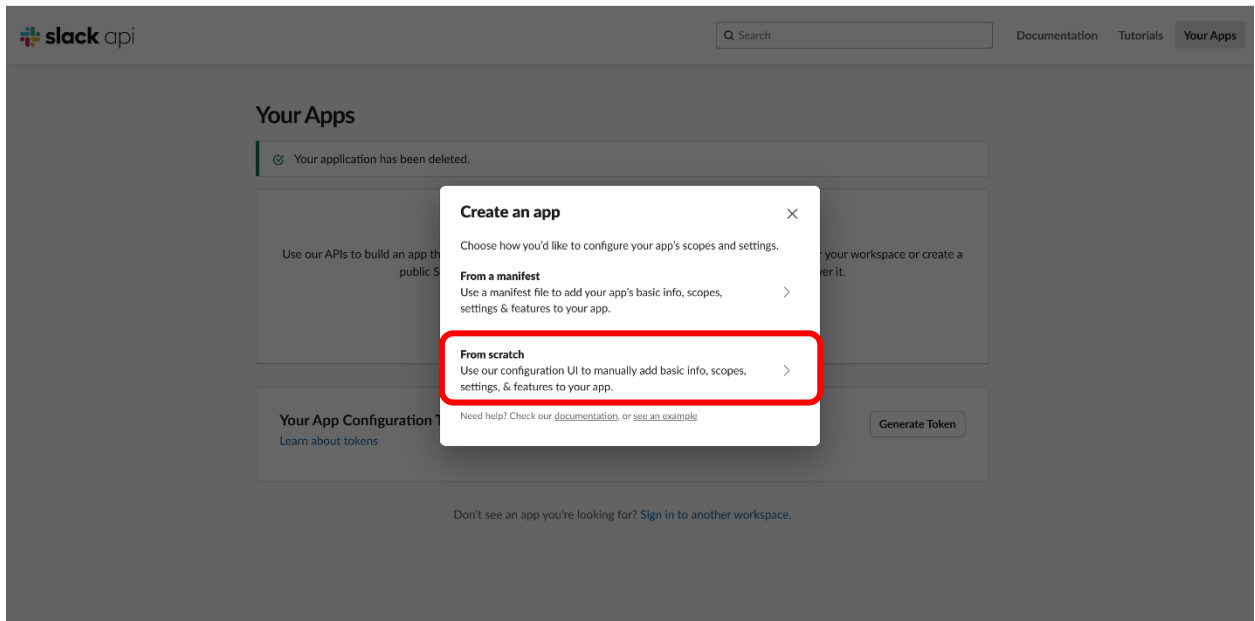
slack api

Search

Documentation Tutorials Your Apps

Your Apps

Your application has been deleted.

Use our APIs to build an app th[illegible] your workspace or create a public S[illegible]er it.

Your App Configuration T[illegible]
Learn about tokens

Generate Token

Don't see an app you're looking for? Sign in to another workspace.

Create an app

×

Choose how you'd like to configure your app's scopes and settings.

From a manifest
Use a manifest file to add your app's basic info, scopes, settings & features to your app.

From scratch
Use our configuration UI to manually add basic info, scopes, settings, & features to your app.

Need help? Check our documentation, or see an example